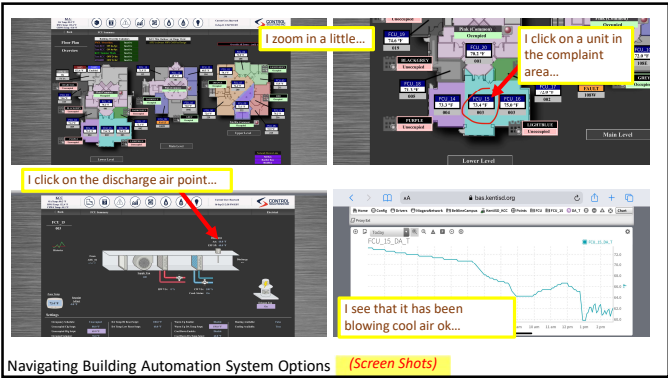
I zoom in a little...

I click on a unit in the complaint area...

FCU_19
FCU_20
FCU_15
73.4 °F
FCU_16
73.6 °F
FCU_14
FCU_17
BLACKBERRY
Unoccupied
PURPLE
Unoccupied
LIGHTBLUE
Unoccupied
Occupied
Unoccupied
Lower Level
Main Level

I click on the discharge air point...

FCU_15
CONTROL

bas.kentisd.org
Today
FCU_15_DA_T
FCU_15_DA_T

I see that it has been blowing cool air ok...

Navigating Building Automation System Options (Screen Shots)